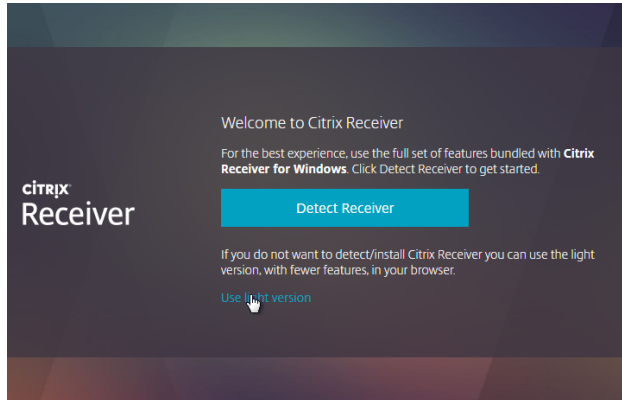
CiTRIX
Receiver

Welcome to Citrix Receiver

For the best experience, use the full set of features bundled with **Citrix Receiver for Windows**. Click Detect Receiver to get started.

Detect Receiver

If you do not want to detect/install Citrix Receiver you can use the light version, with fewer features, in your browser.

Use light version